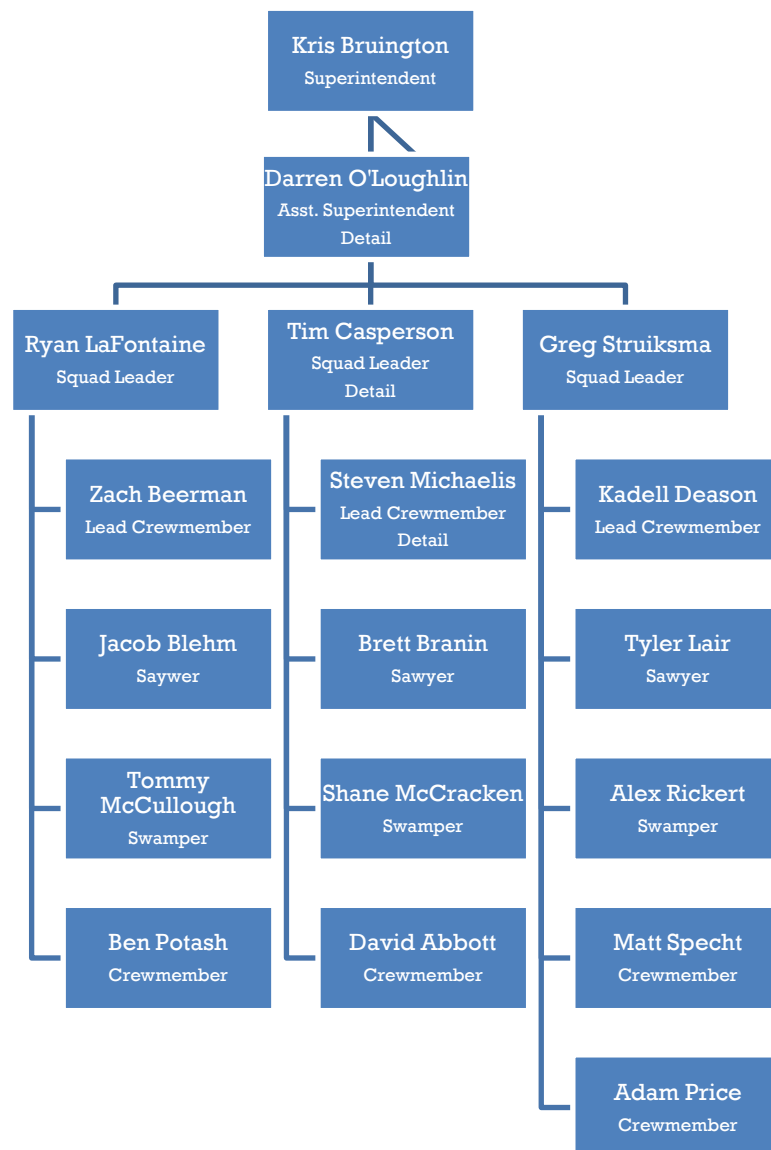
Kris Bruington
Superintendent

Darren O'Loughlin
Asst. Superintendent
Detail

Ryan LaFontaine
Squad Leader

Zach Beerman
Lead Crewmember

Jacob Blehm
Saywer

Tommy McCullough
Swamper

Ben Potash
Crewmember

Tim Casperson
Squad Leader
Detail

Steven Michaelis
Lead Crewmember
Detail

Brett Branin
Sawyer

Shane McCracken
Swamper

David Abbott
Crewmember

Greg Struiksma
Squad Leader

Kadell Deason
Lead Crewmember

Tyler Lair
Sawyer

Alex Rickert
Swamper

Matt Specht
Crewmember

Adam Price
Crewmember